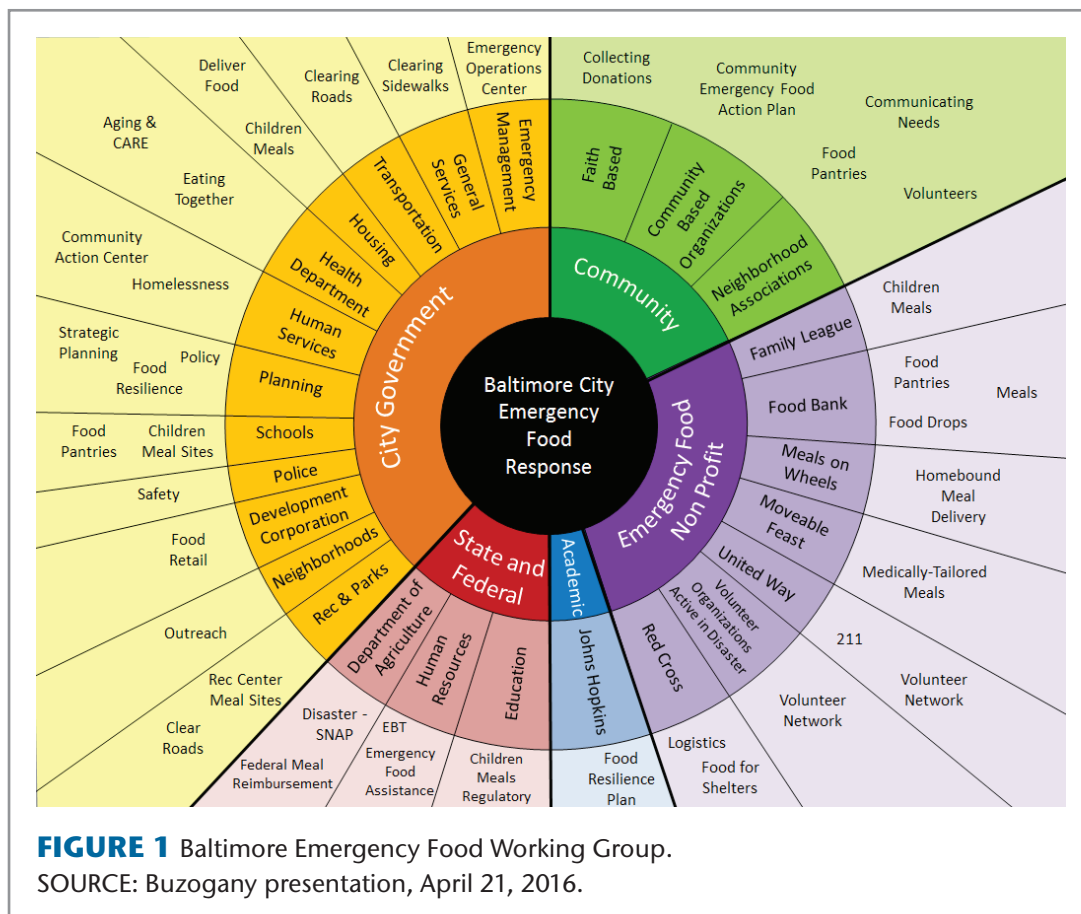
Baltimore City Emergency Food Response

City Government

Emergency Management
Emergency Operations Center

General Services
Clearing Sidewalks

Transportation
Clearing Roads

Housing
Deliver Food

Health Department
Children Meals
Aging & CARE
Eating Together

Human Services
Community Action Center
Homelessness

Planning
Strategic Planning
Food Resilience
Policy

Schools
Food Pantries
Children Meal Sites

Police
Safety

Development Corporation
Food Retail

Neighborhoods
Outreach

Rec & Parks
Rec Center Meal Sites
Clear Roads

Community

Faith Based
Collecting Donations

Community Based Organizations
Community Emergency Food Action Plan

Neighborhood Associations
Communicating Needs
Food Pantries
Volunteers

Emergency Food Non Profit

Family League
Children Meals

Food Bank
Food Pantries
Meals
Food Drops

Meals on Wheels
Homebound Meal Delivery

Moveable Feast
Medically-Tailored Meals

United Way
211

Volunteer Organizations Active in Disaster
Volunteer Network
Volunteer Network

Red Cross
Logistics
Food for Shelters

Academic

Johns Hopkins
Food Resilience Plan

State and Federal

Department of Agriculture
Disaster - SNAP
Federal Meal Reimbursement

Human Resources
EBT
Emergency Food Assistance

Education
Children Meals Regulatory

FIGURE 1 Baltimore Emergency Food Working Group.
SOURCE: Buzogany presentation, April 21, 2016.